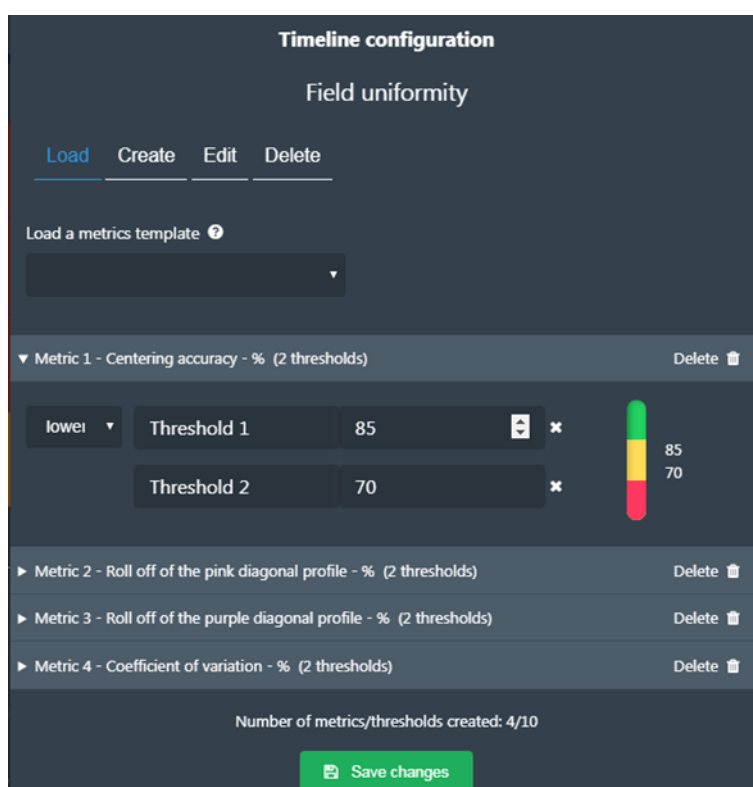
Timeline configuration

Field uniformity

Load Create Edit Delete

Load a metrics template ?

▼ Metric 1 - Centering accuracy - % (2 thresholds)
Delete

lowei ▼ Threshold 1 85 ✖

Threshold 2 70 ✖

85
70

▶ Metric 2 - Roll off of the pink diagonal profile - % (2 thresholds)
Delete

▶ Metric 3 - Roll off of the purple diagonal profile - % (2 thresholds)
Delete

▶ Metric 4 - Coefficient of variation - % (2 thresholds)
Delete

Number of metrics/thresholds created: 4/10

Save changes